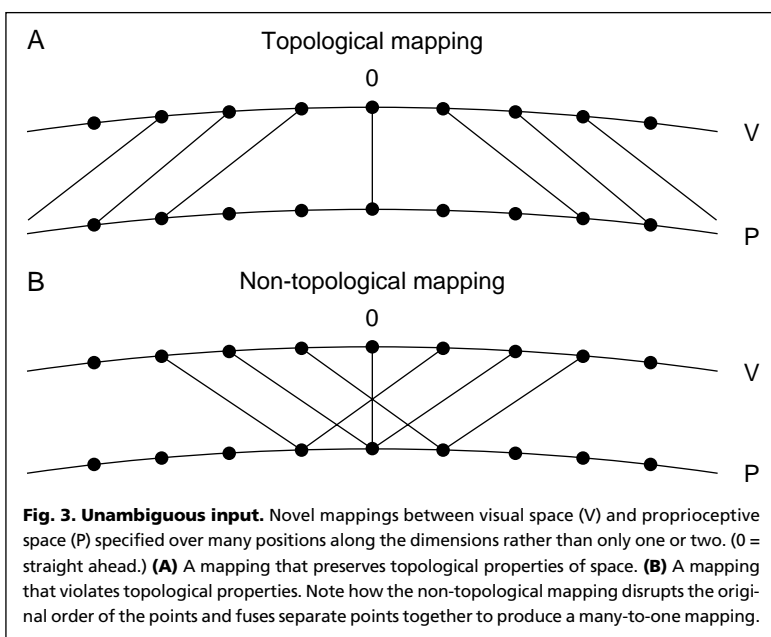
A

Topological mapping

0

V

P

B

Non-topological mapping

0

V

P

**Fig. 3. Unambiguous input.** Novel mappings between visual space (V) and proprioceptive space (P) specified over many positions along the dimensions rather than only one or two. (0 = straight ahead.) **(A)** A mapping that preserves topological properties of space. **(B)** A mapping that violates topological properties. Note how the non-topological mapping disrupts the original order of the points and fuses separate points together to produce a many-to-one mapping.